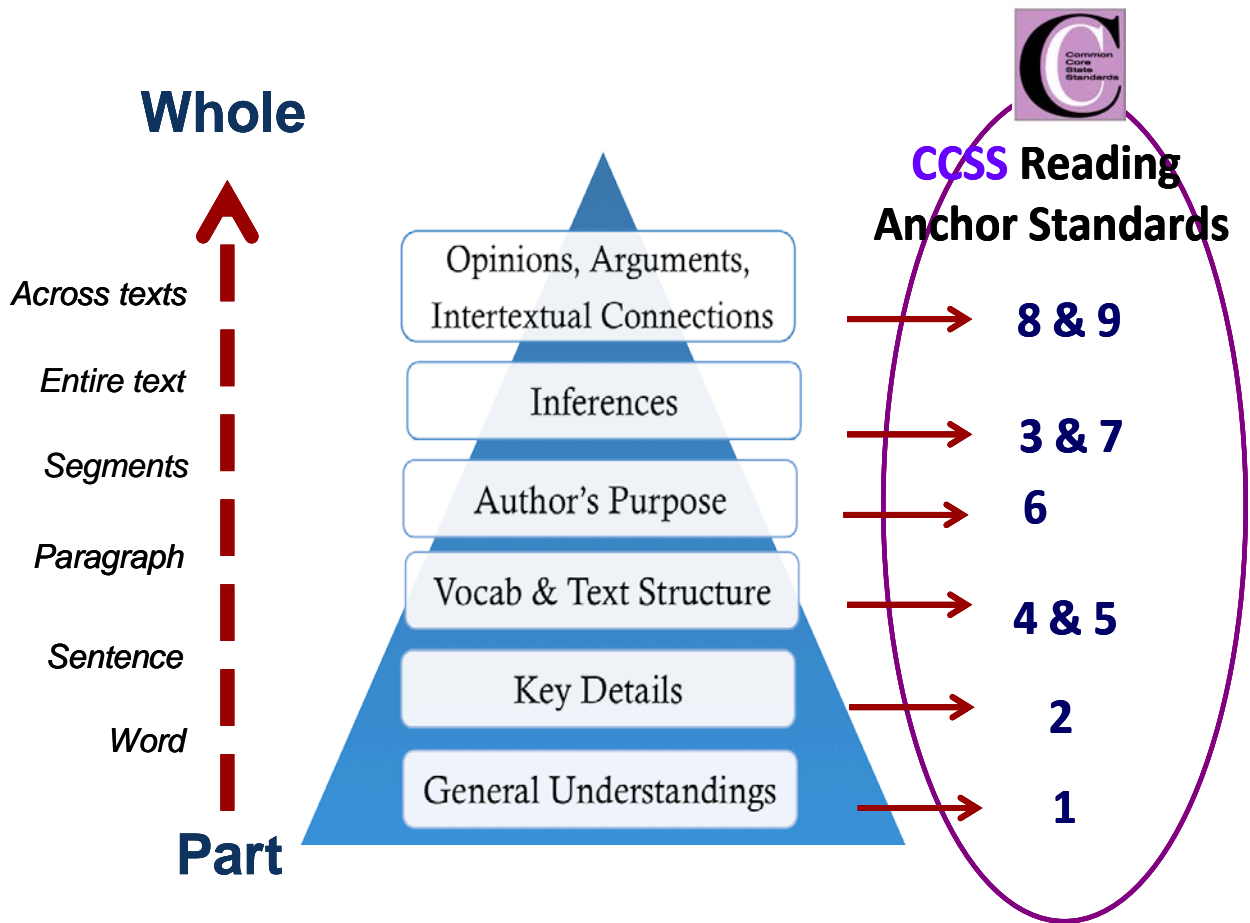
Whole

Across texts

Entire text

Segments

Paragraph

Sentence

Word

Part

Opinions, Arguments, Intertextual Connections

Inferences

Author's Purpose

Vocab & Text Structure

Key Details

General Understandings

C Common Core State Standards

CCSS Reading Anchor Standards

8 & 9

3 & 7

6

4 & 5

2

1